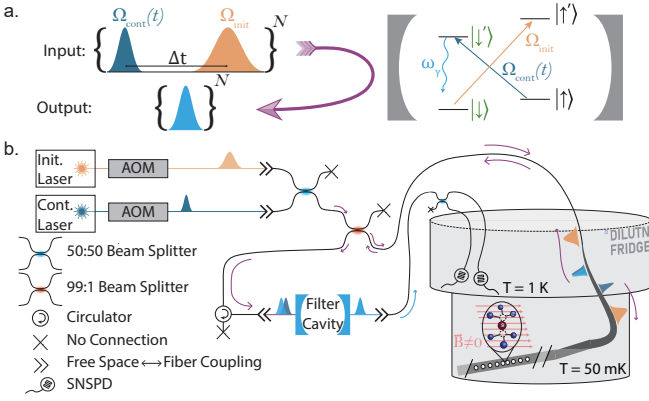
a.

$\Omega_{\text{cont}}(t)$ $\Omega_{\text{init}}$

Input: $\Delta t$ $N$

Output: $N$

$|\uparrow'\rangle$ $|\downarrow'\rangle$ $\Omega_{\text{init}}$ $\omega_\gamma$ $\Omega_{\text{cont}}(t)$ $|\downarrow\rangle$ $|\uparrow\rangle$

b.

Init. Laser

AOM

Cont. Laser

AOM

50:50 Beam Splitter

99:1 Beam Splitter

Circulator

No Connection

Free Space ⟷ Fiber Coupling

SNSPD

Filter Cavity

DILUTI FRIDGE

T = 1 K

B≠0

T = 50 mK